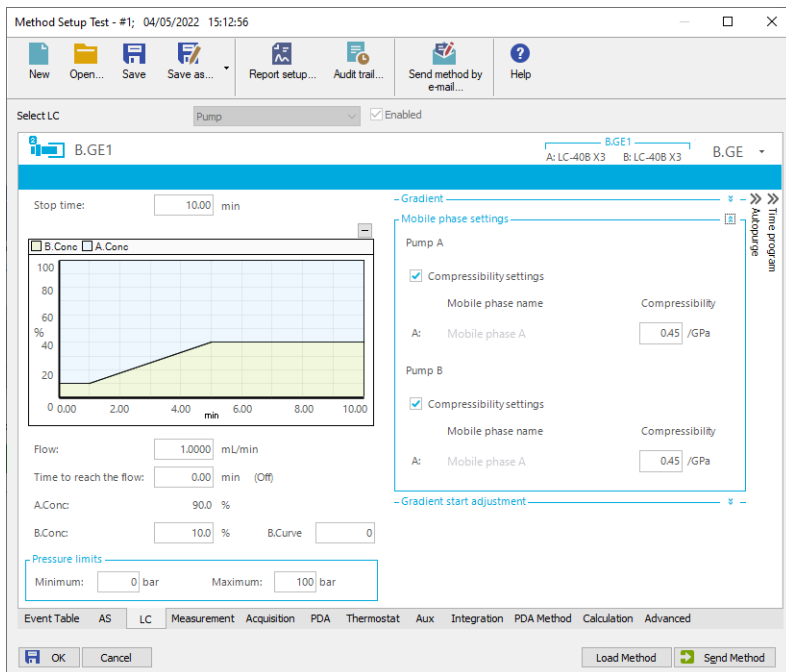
Method Setup Test - #1; 04/05/2022 15:12:56

New Open... Save Save as... Report setup... Audit trail... Send method by e-mail... Help

Select LC Pump Enabled

B.GE1

B.GE1
A: LC-40B X3 B: LC-40B X3

B.GE

Stop time: 10.00 min

B.Conc A.Conc

100
80
60
%
40
20
0 0.00 2.00 4.00 min 6.00 8.00 10.00

Flow: 1.0000 mL/min
Time to reach the flow: 0.00 min (Off)
A.Conc: 90.0 %
B.Conc: 10.0 % B.Curve 0

Pressure limits
Minimum: 0 bar Maximum: 100 bar

Gradient
Mobile phase settings
Pump A
Compressibility settings
Mobile phase name Compressibility
A: Mobile phase A 0.45 /GPa
Pump B
Compressibility settings
Mobile phase name Compressibility
A: Mobile phase A 0.45 /GPa
Gradient start adjustment

Time program
Autopurge

Event Table AS LC Measurement Acquisition PDA Thermostat Aux Integration PDA Method Calculation Advanced

OK Cancel Load Method Send Method